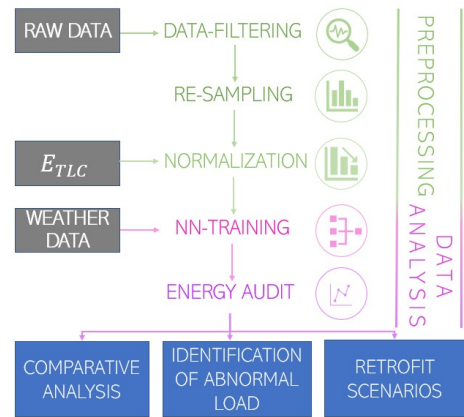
RAW DATA

DATA-FILTERING

RE-SAMPLING

$E_{TLC}$

NORMALIZATION

WEATHER DATA

NN-TRAINING

ENERGY AUDIT

DATA PREPROCESSING

DATA ANALYSIS

COMPARATIVE ANALYSIS

IDENTIFICATION OF ABNORMAL LOAD

RETROFIT SCENARIOS